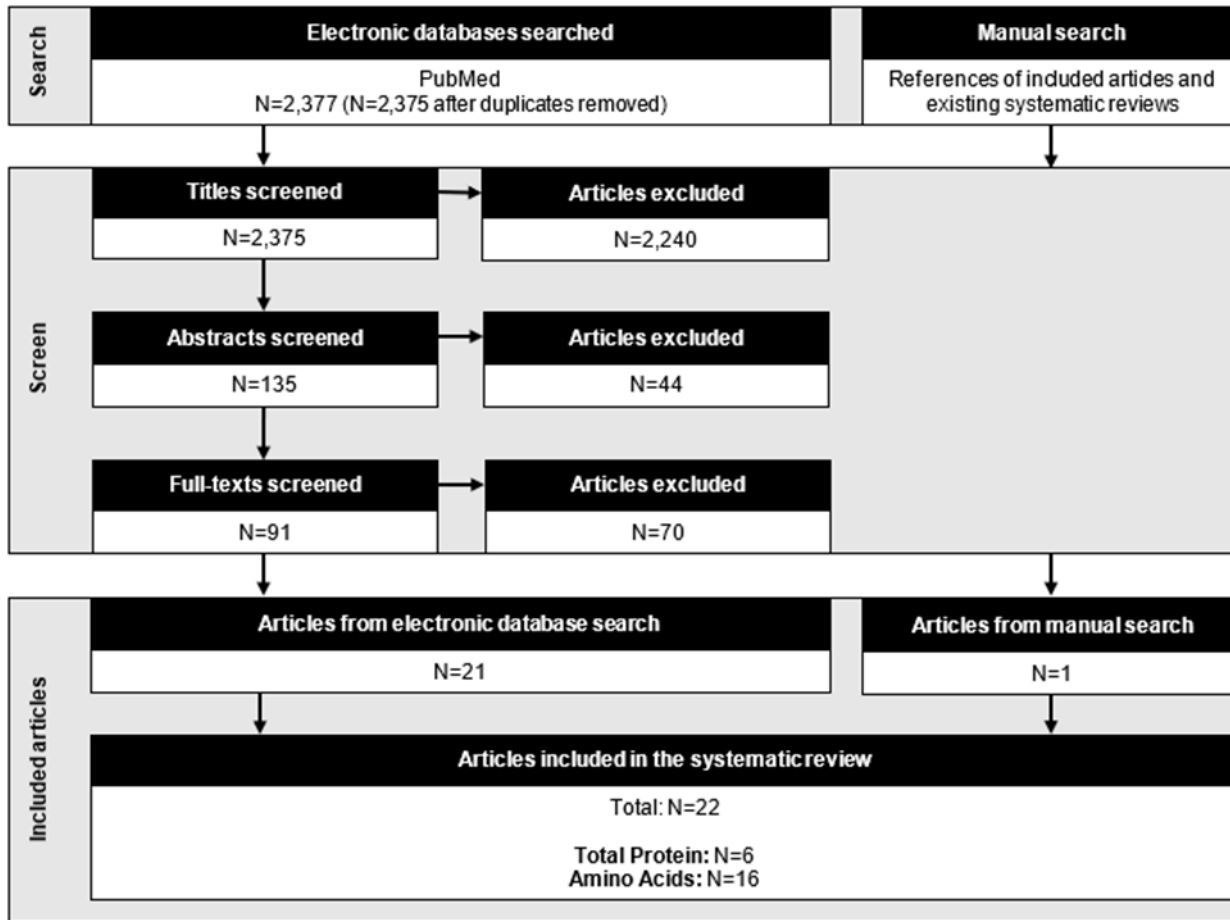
Search

Electronic databases searched

PubMed
N=2,377 (N=2,375 after duplicates removed)

Manual search

References of induded articles and existing systematic reviews

Screen

Titles screened

N=2,375

Articles excluded

N=2,240

Abstracts screened

N=135

Articles excluded

N=44

Full-texts screened

N=91

Articles excluded

N=70

Included articles

Articles from electronic database search

N=21

Articles from manual search

N=1

Articles included in the systematic review

Total: N=22

Total Protein: N=6
Amino Acids: N=16